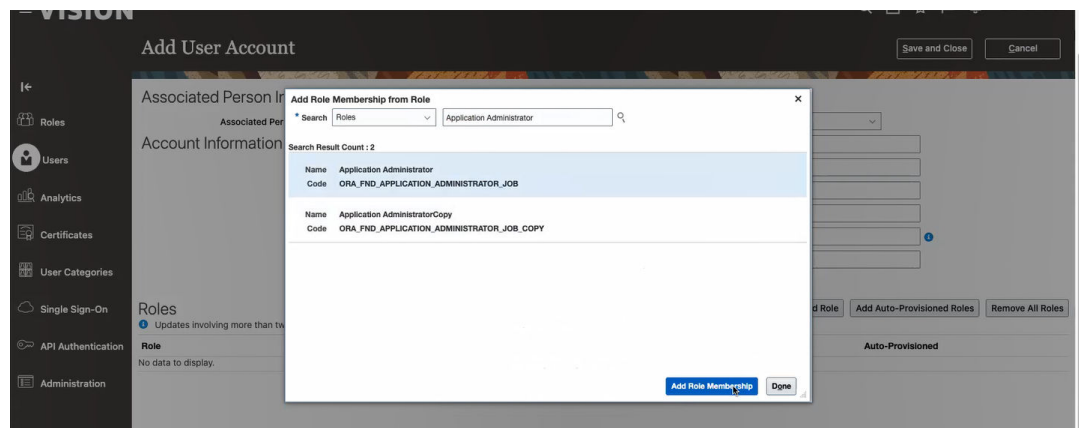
VISION

Add User Account

Save and Close

Cancel

Roles

Users

Analytics

Certificates

User Categories

Single Sign-On

API Authentication

Administration

Associated Person In

Associated Per

Account Information

Roles

Updates involving more than tw

Role

No data to display.

d Role

Add Auto-Provisioned Roles

Remove All Roles

Auto-Provisioned

Add Role Membership from Role

* Search Roles

Application Administrator

Search Result Count : 2

Name Application Administrator
Code ORA_FND_APPLICATION_ADMINISTRATOR_JOB

Name Application AdministratorCopy
Code ORA_FND_APPLICATION_ADMINISTRATOR_JOB_COPY

Add Role Membership

Done